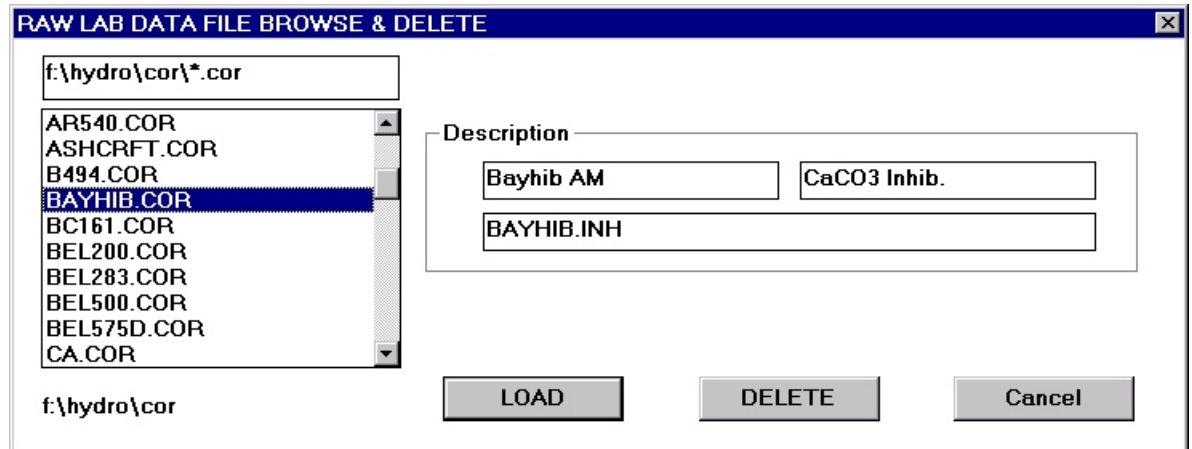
RAW LAB DATA FILE BROWSE & DELETE

f:\hydro\cor\*.cor

AR540.COR
ASHCRFT.COR
B494.COR
BAYHIB.COR
BC161.COR
BEL200.COR
BEL283.COR
BEL500.COR
BEL575D.COR
CA.COR

Description

Bayhib AM

CaCO3 Inhib.

BAYHIB.INH

f:\hydro\cor

LOAD

DELETE

Cancel